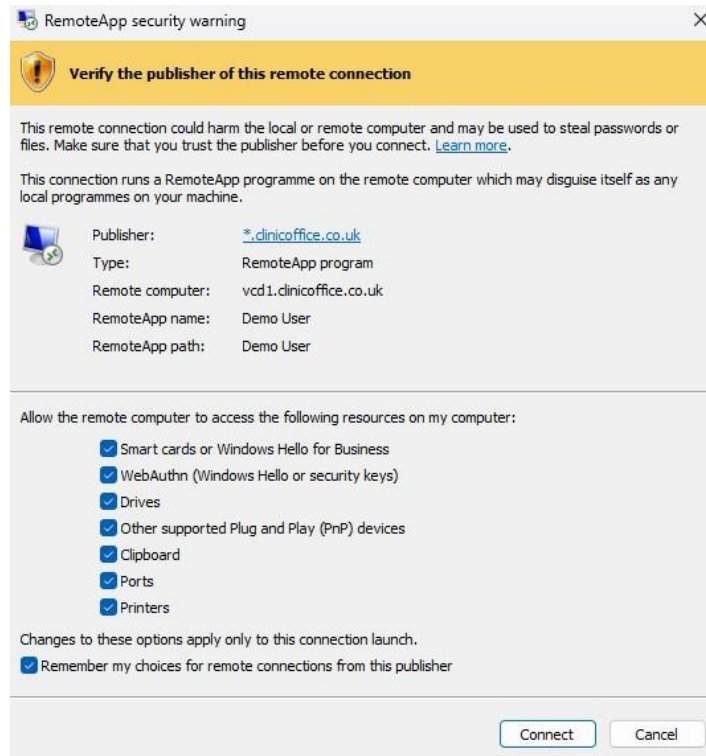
RemoteApp security warning

×

Verify the publisher of this remote connection

This remote connection could harm the local or remote computer and may be used to steal passwords or files. Make sure that you trust the publisher before you connect. Learn more.

This connection runs a RemoteApp programme on the remote computer which may disguise itself as any local programmes on your machine.

| Publisher: | *.clinicoffice.co.uk |
|---|---|
| Type: | RemoteApp program |
| Remote computer: | vcd1.clinicoffice.co.uk |
| RemoteApp name: | Demo User |
| RemoteApp path: | Demo User |

Allow the remote computer to access the following resources on my computer:

Smart cards or Windows Hello for Business
WebAuthn (Windows Hello or security keys)
Drives
Other supported Plug and Play (PnP) devices
Clipboard
Ports
Printers

Changes to these options apply only to this connection launch.

Remember my choices for remote connections from this publisher

Connect Cancel